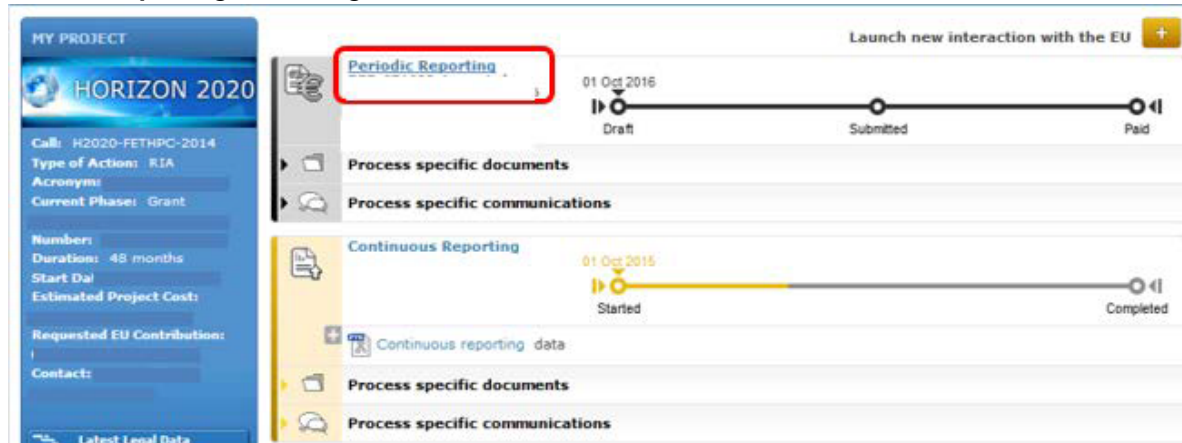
MY PROJECT

HORIZON 2020

Call: H2020-FETHPC-2014
Type of Action: RIA
Acronym:
Current Phase: Grant

Number:
Duration: 48 months
Start Da
Estimated Project Cost:

Requested EU Contribution:

Contact:

Latest Legal Data

Launch new interaction with the EU +

Periodic Reporting

01 Oct 2016

Draft
Submitted
Paid

Process specific documents

Process specific communications

Continuous Reporting

01 Oct 2015

Started
Completed

Continuous reporting data

Process specific documents

Process specific communications